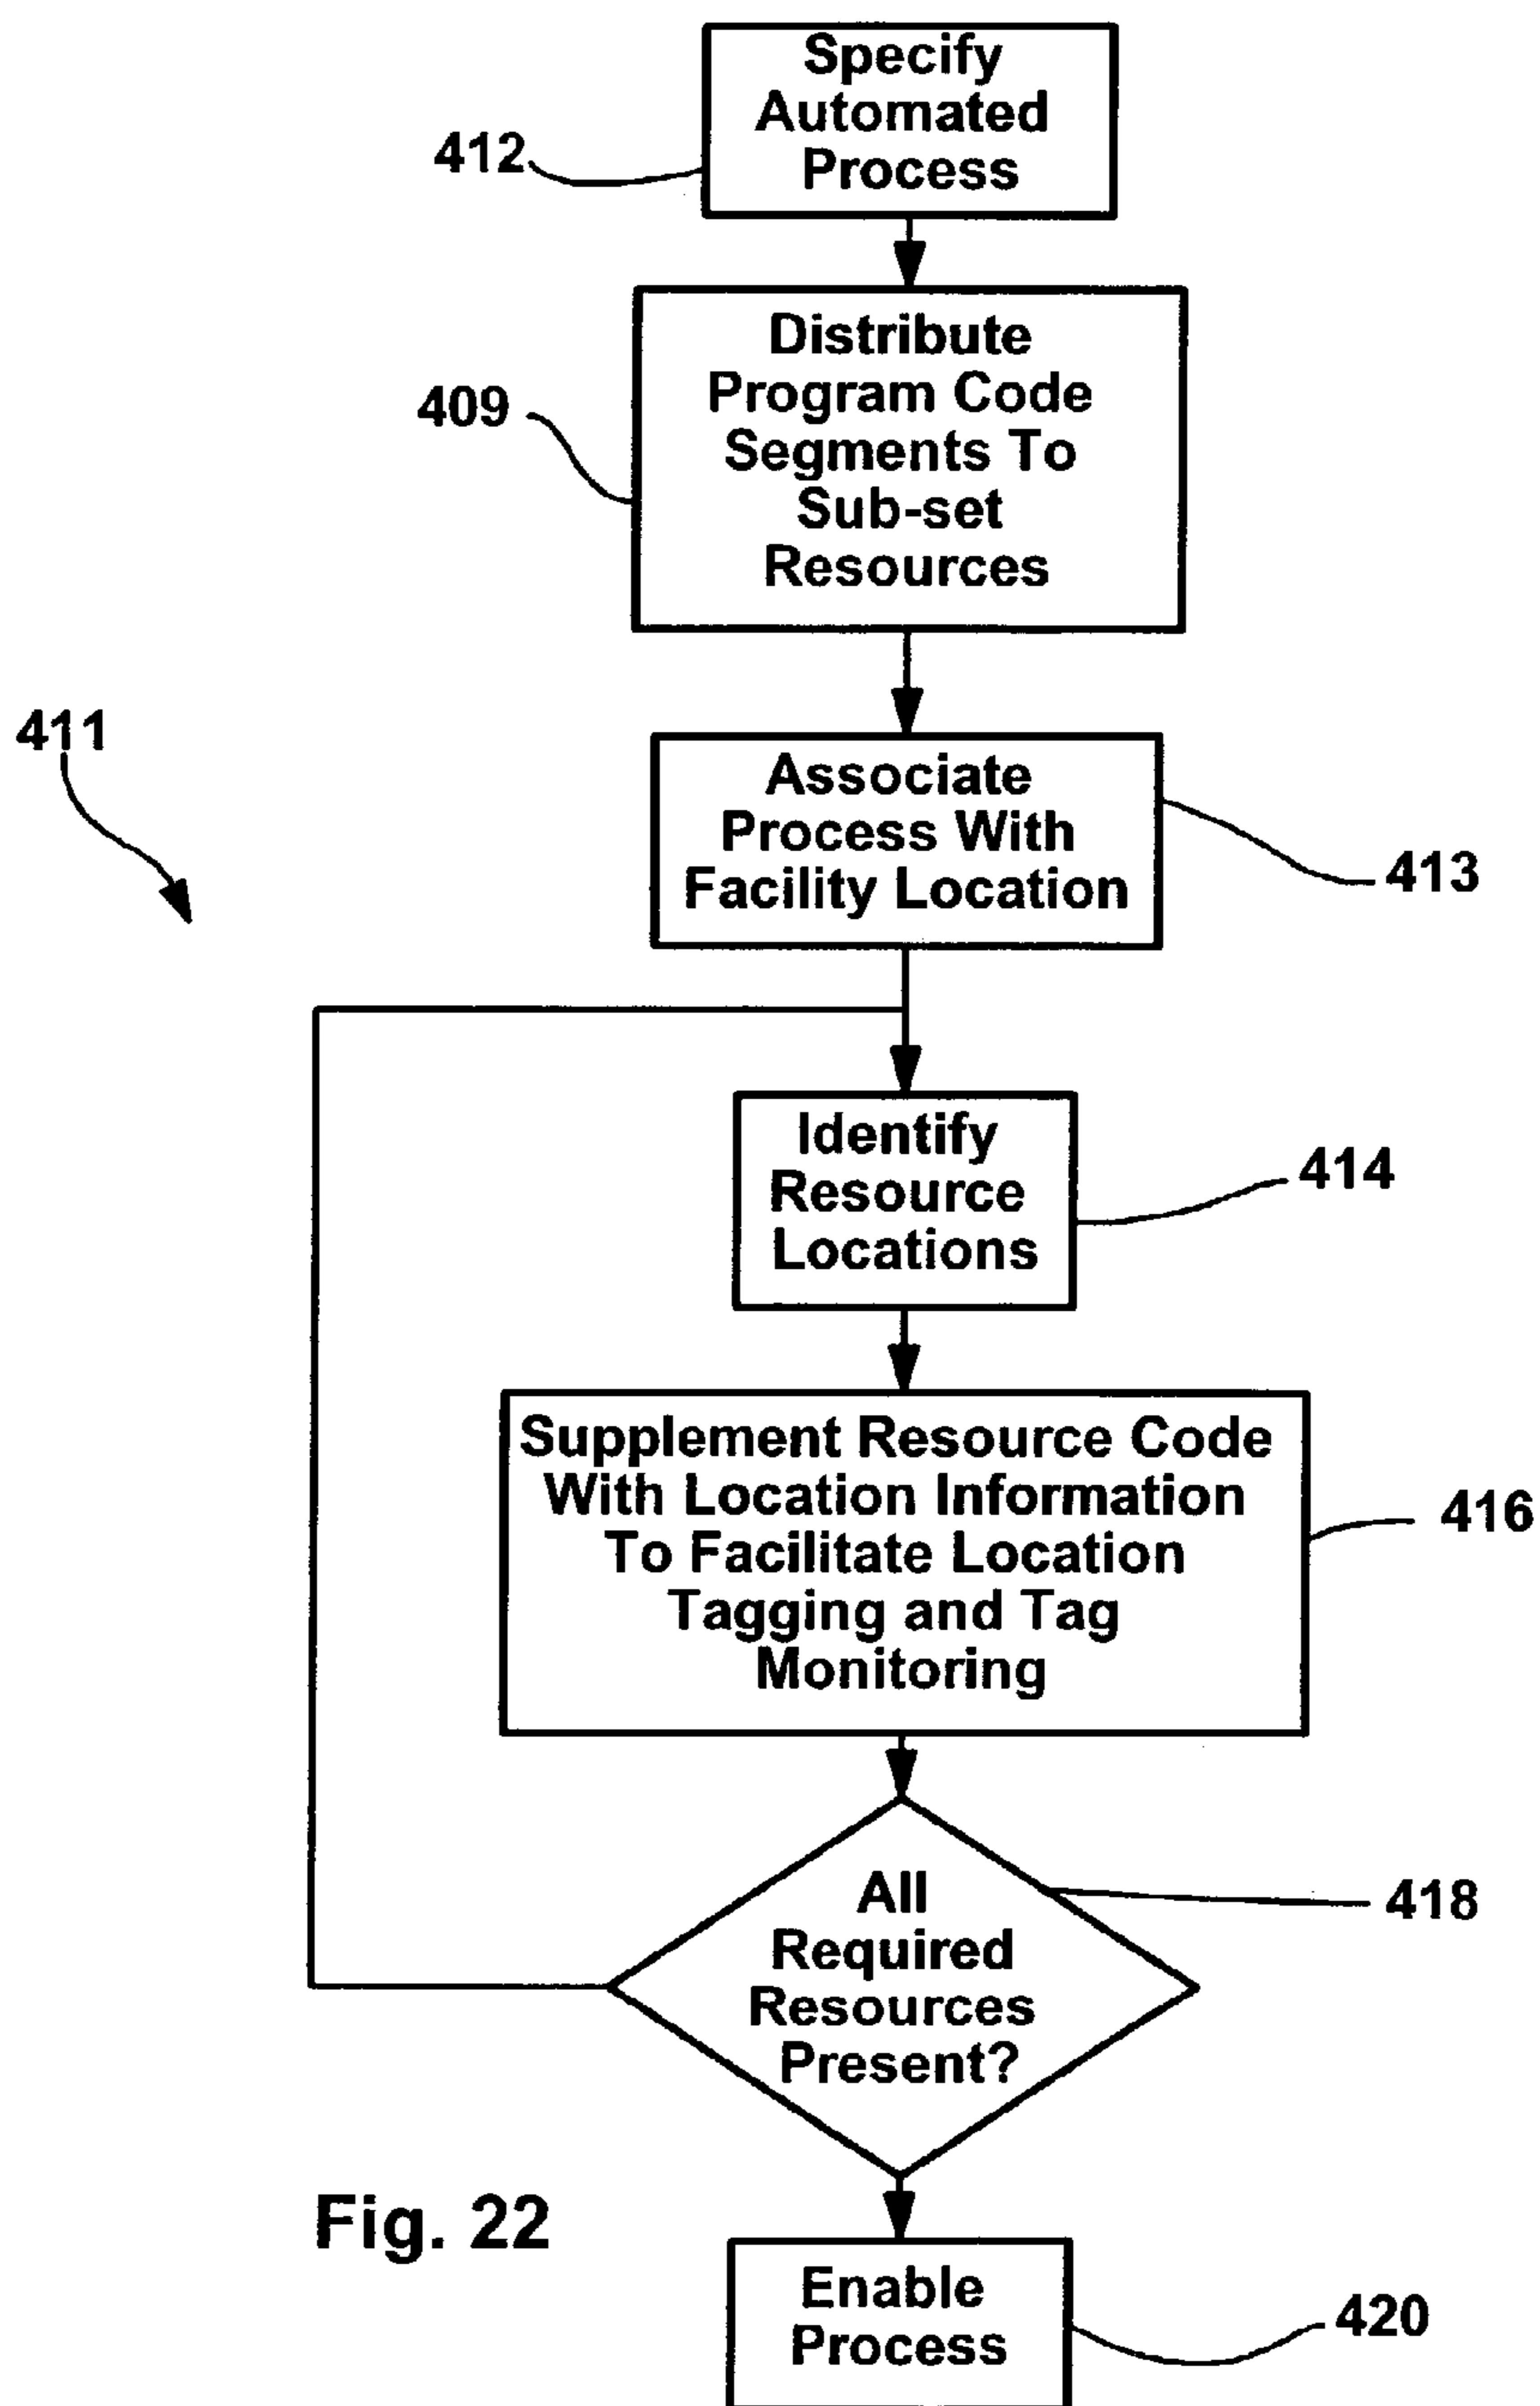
412

Specify Automated Process

409

Distribute Program Code Segments To Sub-set Resources

411

Associate Process With Facility Location

413

Identify Resource Locations

414

Supplement Resource Code With Location Information To Facilitate Location Tagging and Tag Monitoring

416

All Required Resources Present?

418

Fig. 22

Enable Process

420